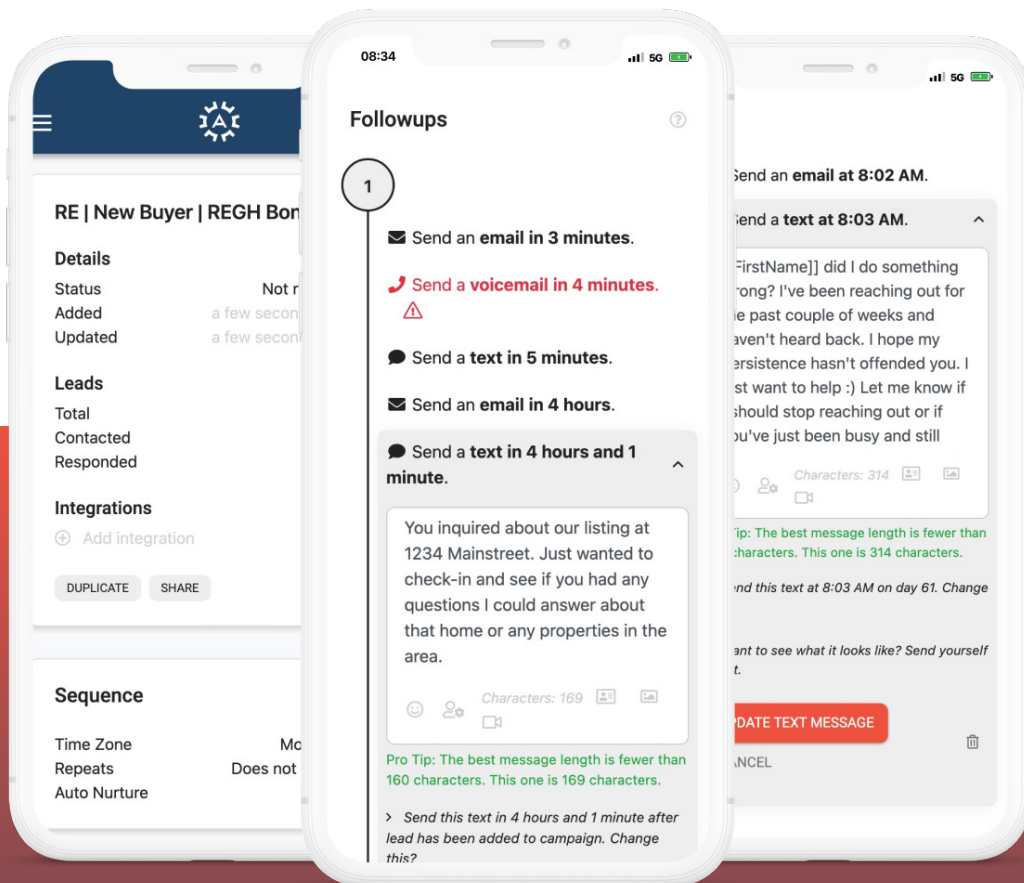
RE | New Buyer | REGH Bon

Details

Status Not r

Added a few secon

Updated a few secon

Leads

Total

Contacted

Responded

Integrations

Add integration

DUPLICATE SHARE

Sequence

Time Zone Mo

Repeats Does not

Auto Nurture

08:34 5G

Followups

1

Send an email in 3 minutes.

Send a voicemail in 4 minutes.

Send a text in 5 minutes.

Send an email in 4 hours.

Send a text in 4 hours and 1 minute.

You inquired about our listing at 1234 Mainstreet. Just wanted to check-in and see if you had any questions I could answer about that home or any properties in the area.

Characters: 169

Pro Tip: The best message length is fewer than 160 characters. This one is 169 characters.

Send this text in 4 hours and 1 minute after lead has been added to campaign. Change this?

5G

Send an email at 8:02 AM.

Send a text at 8:03 AM.

FirstName]] did I do something rong? I've been reaching out for e past couple of weeks and aven't heard back. I hope my ersistence hasn't offended you. I st want to help :) Let me know if should stop reaching out or if ou've just been busy and still

Characters: 314

Tip: The best message length is fewer than characters. This one is 314 characters.

nd this text at 8:03 AM on day 61. Change

ant to see what it looks like? Send yourself t.

DATE TEXT MESSAGE

NCEL